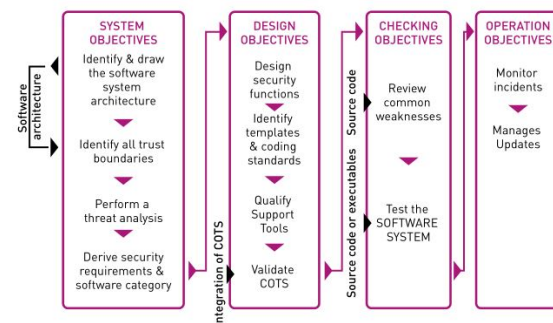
Software architecture

SYSTEM OBJECTIVES

Identify & draw the software system architecture

Identify all trust boundaries

Perform a threat analysis

Derive security requirements & software category

Integration of COTS

DESIGN OBJECTIVES

Design security functions

Identify templates & coding standards

Qualify Support Tools

Validate COTS

Source code

Source code or executables

CHECKING OBJECTIVES

Review common weaknesses

Test the SOFTWARE SYSTEM

OPERATION OBJECTIVES

Monitor incidents

Manages Updates